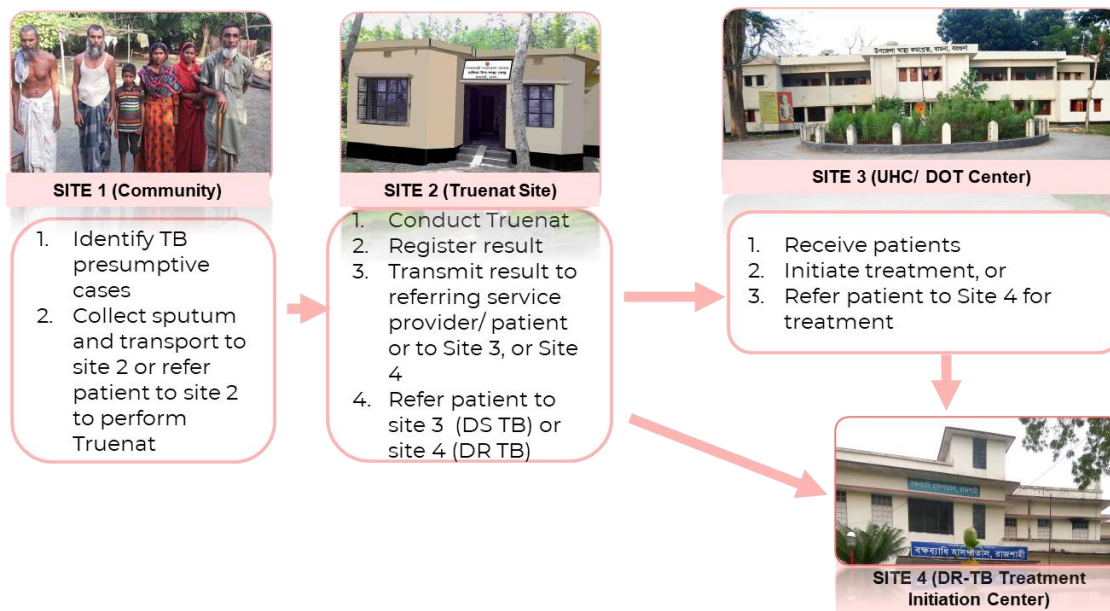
SITE 1 (Community)

1. Identify TB presumptive cases
2. Collect sputum and transport to site 2 or refer patient to site 2 to perform Truenat

SITE 2 (Truenat Site)

1. Conduct Truenat
2. Register result
3. Transmit result to referring service provider/ patient or to Site 3, or Site 4
4. Refer patient to site 3 (DS TB) or site 4 (DR TB)

SITE 3 (UHC/ DOT Center)

1. Receive patients
2. Initiate treatment, or
3. Refer patient to Site 4 for treatment

SITE 4 (DR-TB Treatment Initiation Center)